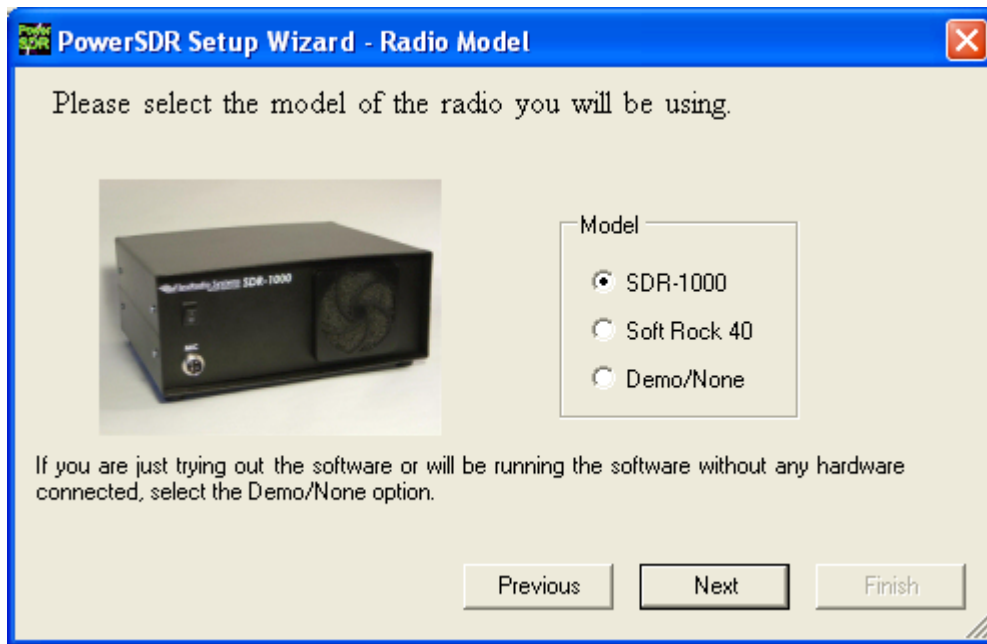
PowerSDR Setup Wizard - Radio Model

Please select the model of the radio you will be using.

FlexRadio Systems SDR-1000

MIC

Model

SDR-1000

Soft Rock 40

Demo/None

If you are just trying out the software or will be running the software without any hardware connected, select the Demo/None option.

Previous

Next

Finish